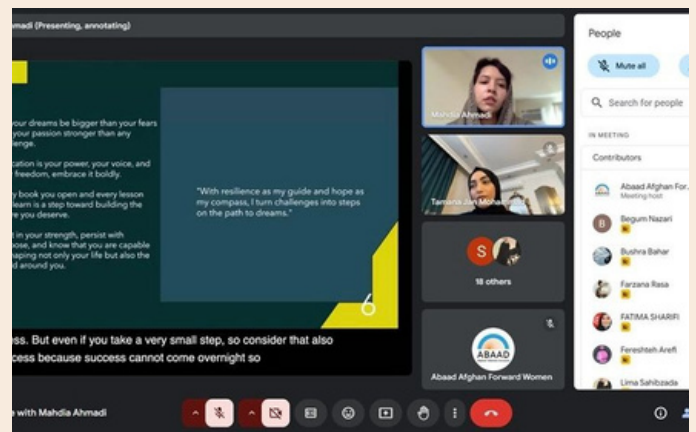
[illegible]madi (Presenting, annotating)

your dreams be bigger than your fears your passion stronger than any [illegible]enge.

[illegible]cation is your power, your voice, and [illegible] freedom, embrace it boldly.

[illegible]y book you open and every lesson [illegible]earn is a step toward building the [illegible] you deserve.

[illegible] in your strength, persist with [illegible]ose, and know that you are capable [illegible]haping not only your life but also the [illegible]d around you.

"With resilience as my guide and hope as my compass, I turn challenges into steps on the path to dreams."

6

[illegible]ess. But even if you take a very small step, so consider that also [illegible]ccess because success cannot come overnight so

Mahdia Ahmadi

Tamana Jan Mohammadi

S

18 others

ABAAD

Abaad Afghan Forward Women

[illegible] with Mahdia Ahmadi

People

Mute all

Search for people

IN MEETING

Contributors

Abaad Afghan For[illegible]
Meeting host

Begum Nazari

Bushra Bahar

Farzana Rasa

FATIMA SHARIFI

Fereshteh Arefi

Lima Sahibzada